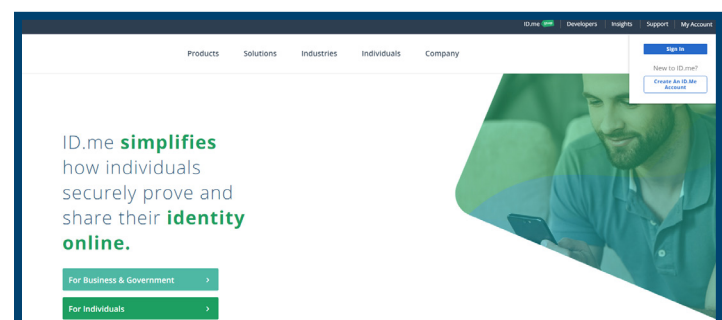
ID.me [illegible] | Developers | Insights | Support | My Account

Products Solutions Industries Individuals Company

Sign In

New to ID.me?

Create An ID.Me Account

ID.me **simplifies** how individuals securely prove and share their **identity online.**

For Business & Government >

For Individuals >